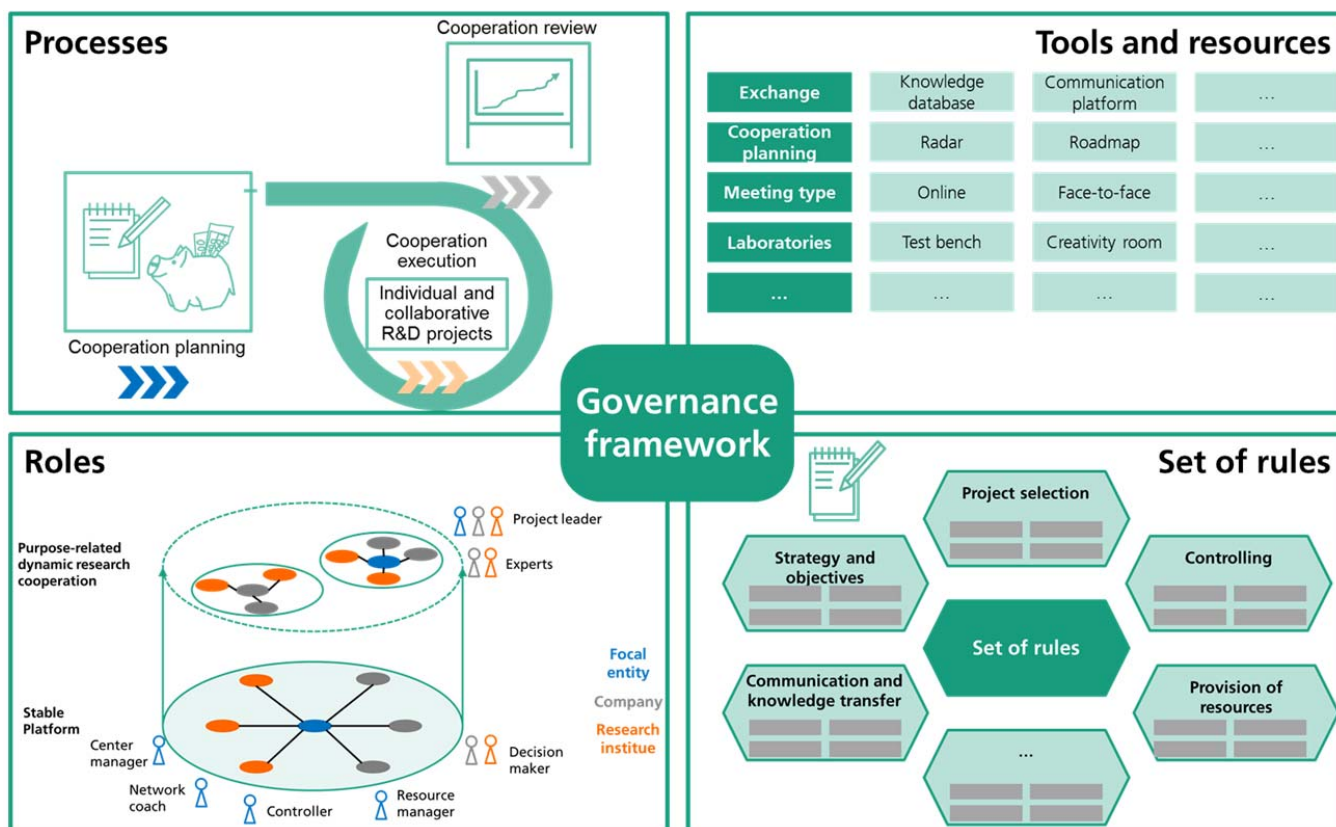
Processes

Cooperation review

Cooperation execution

Individual and collaborative R&D projects

Cooperation planning

Tools and resources

| Exchange | Knowledge database | Communication platform | ... |
|---|---|---|---|
| Cooperation planning | Radar | Roadmap | ... |
| Meeting type | Online | Face-to-face | ... |
| Laboratories | Test bench | Creativity room | ... |
| ... | ... | ... | ... |

Governance framework

Roles

Project leader

Purpose-related dynamic research cooperation

Experts

Focal entity

Company

Research institue

Stable Platform

Center manager

Decision maker

Network coach

Controller

Resource manager

Set of rules

Project selection

Strategy and objectives

Controlling

Set of rules

Communication and knowledge transfer

Provision of resources

...